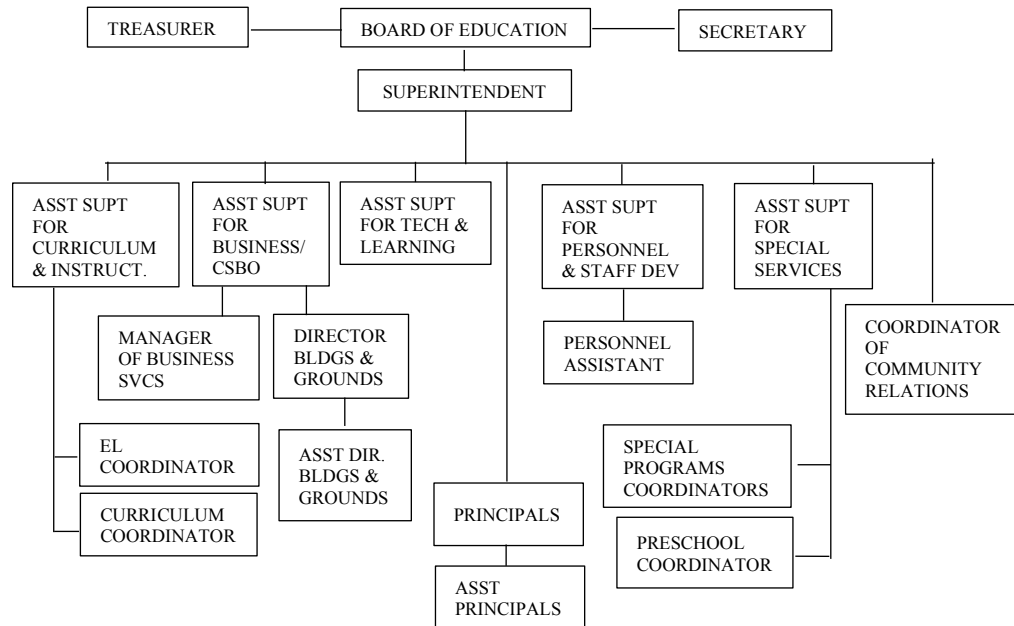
TREASURER

BOARD OF EDUCATION

SECRETARY

SUPERINTENDENT

ASST SUPT FOR CURRICULUM & INSTRUCT.

ASST SUPT FOR BUSINESS/ CSBO

ASST SUPT FOR TECH & LEARNING

ASST SUPT FOR PERSONNEL & STAFF DEV

ASST SUPT FOR SPECIAL SERVICES

COORDINATOR OF COMMUNITY RELATIONS

MANAGER OF BUSINESS SVCS

DIRECTOR BLDGS & GROUNDS

PERSONNEL ASSISTANT

ASST DIR. BLDGS & GROUNDS

EL COORDINATOR

CURRICULUM COORDINATOR

SPECIAL PROGRAMS COORDINATORS

PRESCHOOL COORDINATOR

PRINCIPALS

ASST PRINCIPALS